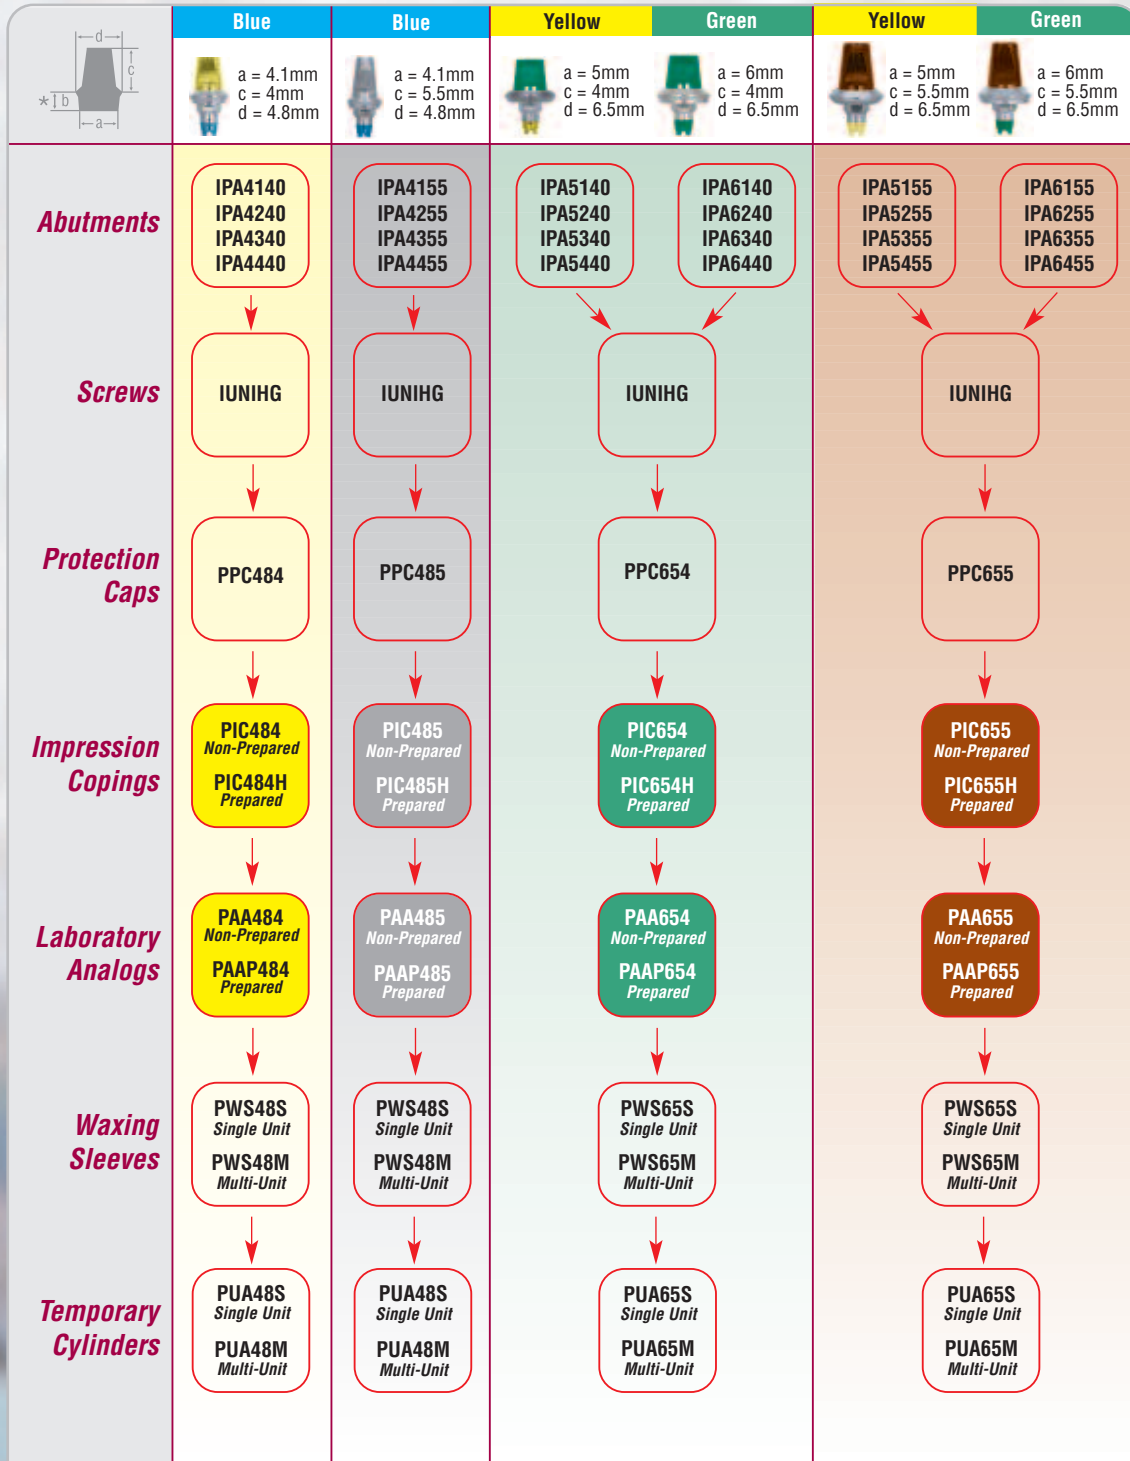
d
c
b
a

| | Blue | Blue | Yellow | Green | Yellow | Green |
|---|---|---|---|---|---|---|
| | a = 4.1mm c = 4mm d = 4.8mm | a = 4.1mm c = 5.5mm d = 4.8mm | a = 5mm c = 4mm d = 6.5mm | a = 6mm c = 4mm d = 6.5mm | a = 5mm c = 5.5mm d = 6.5mm | a = 6mm c = 5.5mm d = 6.5mm |
| Abutments | IPA4140 IPA4240 IPA4340 IPA4440 | IPA4155 IPA4255 IPA4355 IPA4455 | IPA5140 IPA5240 IPA5340 IPA5440 | IPA6140 IPA6240 IPA6340 IPA6440 | IPA5155 IPA5255 IPA5355 IPA5455 | IPA6155 IPA6255 IPA6355 IPA6455 |
| Screws | IUNIHG | IUNIHG | IUNIHG | | IUNIHG | |
| Protection Caps | PPC484 | PPC485 | PPC654 | | PPC655 | |
| Impression Copings | PIC484 Non-Prepared PIC484H Prepared | PIC485 Non-Prepared PIC485H Prepared | PIC654 Non-Prepared PIC654H Prepared | | PIC655 Non-Prepared PIC655H Prepared | |
| Laboratory Analogs | PAA484 Non-Prepared PAAP484 Prepared | PAA485 Non-Prepared PAAP485 Prepared | PAA654 Non-Prepared PAAP654 Prepared | | PAA655 Non-Prepared PAAP655 Prepared | |
| Waxing Sleeves | PWS48S Single Unit PWS48M Multi-Unit | PWS48S Single Unit PWS48M Multi-Unit | PWS65S Single Unit PWS65M Multi-Unit | | PWS65S Single Unit PWS65M Multi-Unit | |
| Temporary Cylinders | PUA48S Single Unit PUA48M Multi-Unit | PUA48S Single Unit PUA48M Multi-Unit | PUA65S Single Unit PUA65M Multi-Unit | | PUA65S Single Unit PUA65M Multi-Unit | |